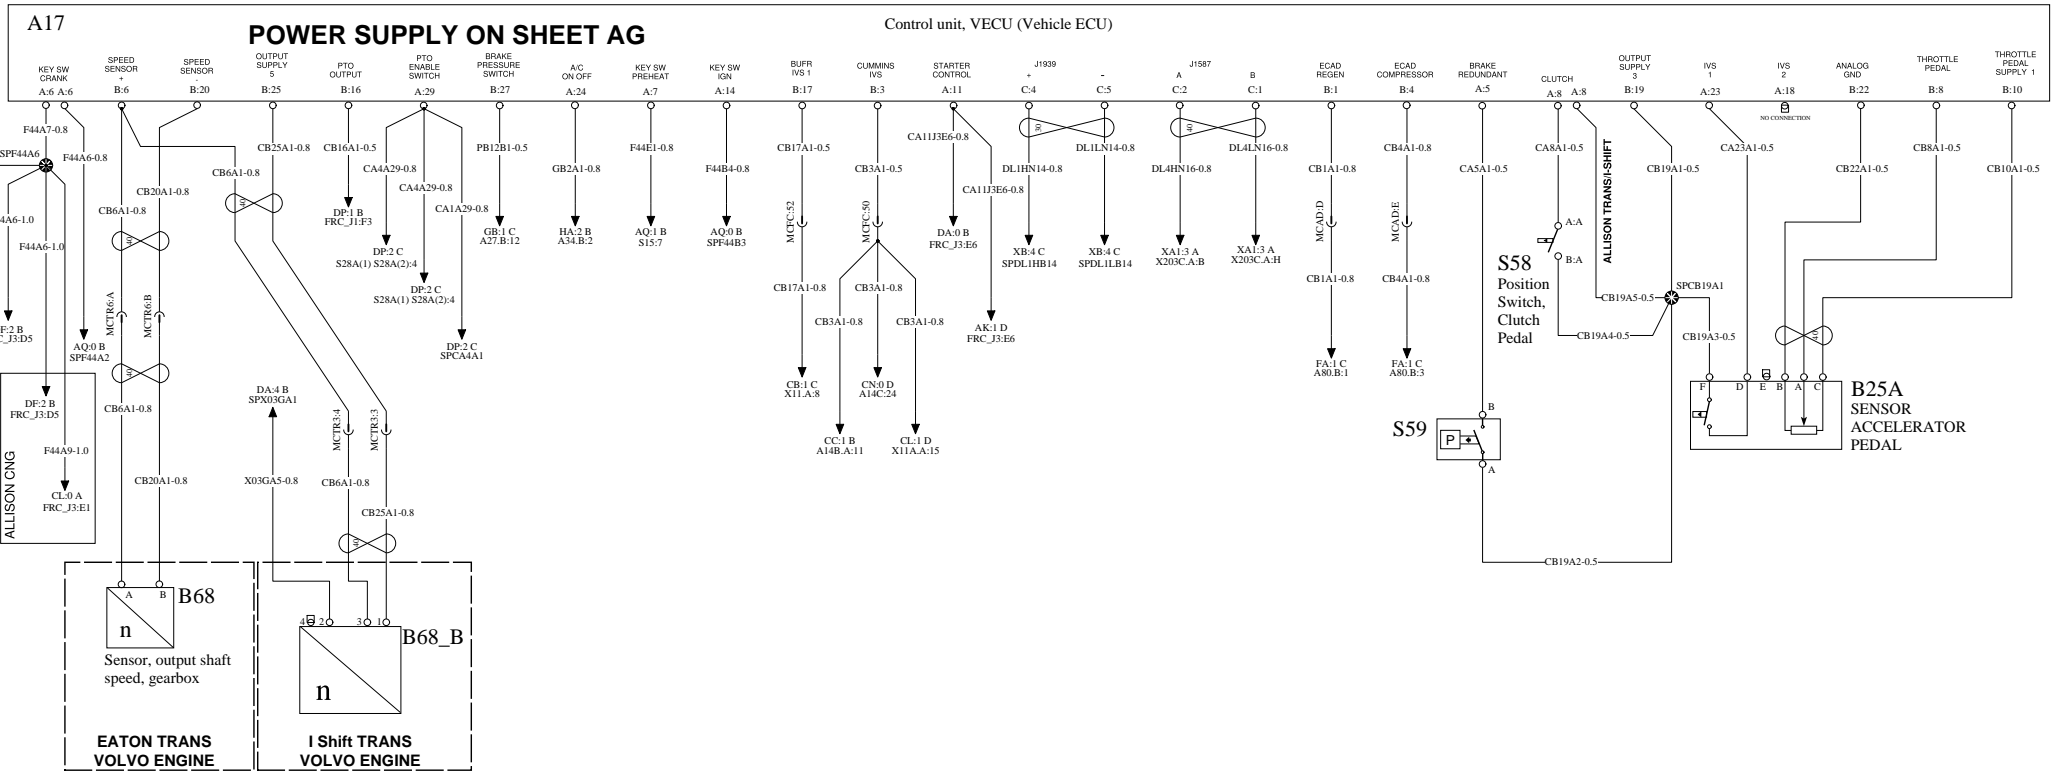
A17

POWER SUPPLY ON SHEET AG

Control unit, VECU (Vehicle ECU)

KEY SW CRANK A:6 A:6
SPEED SENSOR + B:6
SPEED SENSOR - B:20
OUTPUT SUPPLY 5 B:25
PTO OUTPUT B:16
PTO ENABLE SWITCH A:29
BRAKE PRESSURE SWITCH B:27
A/C ON OFF A:24
KEY SW PREHEAT A:7
KEY SW IGN A:14
BUFR IVS 1 B:17
CUMMINS IVS B:3
STARTER CONTROL A:11
J1939 + C:4
- C:5
J1587 A C:2
B C:1
ECAD REGEN B:1
ECAD COMPRESSOR B:4
BRAKE REDUNDANT A:5
CLUTCH A:8 A:8
OUTPUT SUPPLY 3 B:19
IVS 1 A:23
IVS 2 A:18
NO CONNECTION
ANALOG GND B:22
THROTTLE PEDAL B:8
THROTTLE PEDAL SUPPLY 1 B:10

F44A7-0.8
SPF44A6
F44A6-0.8
4A6-1.0
F44A6-1.0
F:2 B
C_J3:D5
AQ:0 B
SPF44A2
DF:2 B
FRC_J3:D5
F44A9-1.0
CL:0 A
FRC_J3:E1
ALLISON CNG

CB20A1-0.8
CB6A1-0.8
40
MCTR6:A
MCTR6:B
40
CB6A1-0.8
CB20A1-0.8

CB6A1-0.8
40
CB25A1-0.8
DA:4 B
SPX03GA1
X03GA5-0.8
MCTR3:4
MCTR3:3
CB6A1-0.8
CB25A1-0.8
40

CB16A1-0.5
DP:1 B
FRC_J1:F3
CA4A29-0.8
CA4A29-0.8
CA1A29-0.8
DP:2 C
S28A(1) S28A(2):4
DP:2 C
S28A(1) S28A(2):4
DP:2 C
SPCA4A1

PB12B1-0.5
GB:1 C
A27.B:12
GB2A1-0.8
HA:2 B
A34.B:2
F44E1-0.8
AQ:1 B
S15:7
F44B4-0.8
AQ:0 B
SPF44B3

CB17A1-0.5
MCFC:52
CB17A1-0.8
CB:1 C
X11.A:8
CB3A1-0.5
MCFC:50
CB3A1-0.8
CB3A1-0.8
CB3A1-0.8
CN:0 D
A14C:24
CC:1 B
A14B.A:11
CL:1 D
X11A.A:15

CA11J3E6-0.8
CA11J3E6-0.8
DA:0 B
FRC_J3:E6
AK:1 D
FRC_J3:E6

30
DL1HN14-0.8
DL1LN14-0.8
XB:4 C
SPDL1HB14
XB:4 C
SPDL1LB14
40
DL4HN16-0.8
DL4LN16-0.8
XA1:3 A
X203C.A:B
XA1:3 A
X203C.A:H

CB1A1-0.8
MCAD:D
CB1A1-0.8
FA:1 C
A80.B:1
CB4A1-0.8
MCAD:E
CB4A1-0.8
FA:1 C
A80.B:3

CA5A1-0.5
B
S59
P
A

CA8A1-0.5
A:A
B:A
ALLISON TRANS/I-SHIFT
S58
Position Switch, Clutch Pedal
CB19A5-0.5
SPCB19A1
CB19A4-0.5
CB19A1-0.5
CB19A3-0.5
CB19A2-0.5

CA23A1-0.5
CB22A1-0.5
CB8A1-0.5
CB10A1-0.5
40
F D E B A C
B25A
SENSOR ACCELERATOR PEDAL

A B
B68
n
Sensor, output shaft speed, gearbox
EATON TRANS
VOLVO ENGINE

4 2 3 1
B68_B
n
I Shift TRANS
VOLVO ENGINE